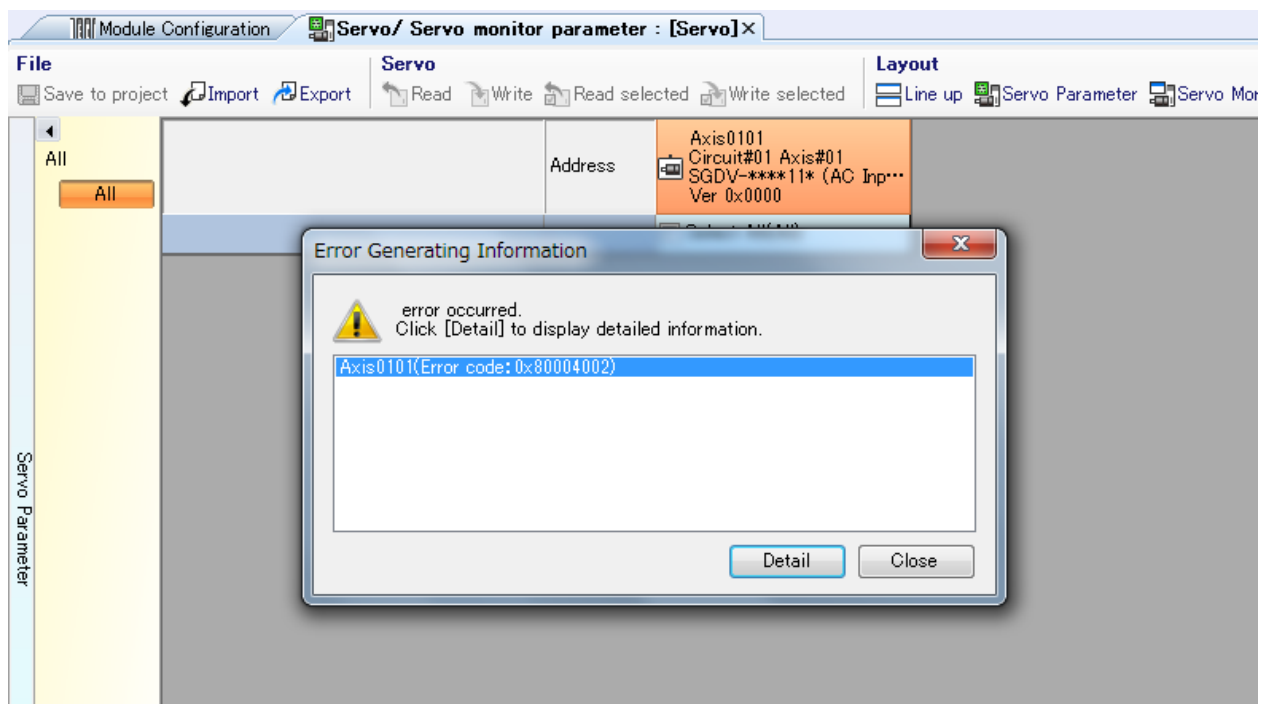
Module Configuration
Servo/ Servo monitor parameter : [Servo] ×

File
Save to project Import Export

Servo
Read Write Read selected Write selected

Layout
Line up Servo Parameter Servo Mo

All
All

Address
Axis0101
Circuit#01 Axis#01
SGDV-****11* (AC Inp···
Ver 0x0000

Servo Parameter

Error Generating Information

error occurred.
Click [Detail] to display detailed information.

Axis0101(Error code:0x80004002)

Detail
Close